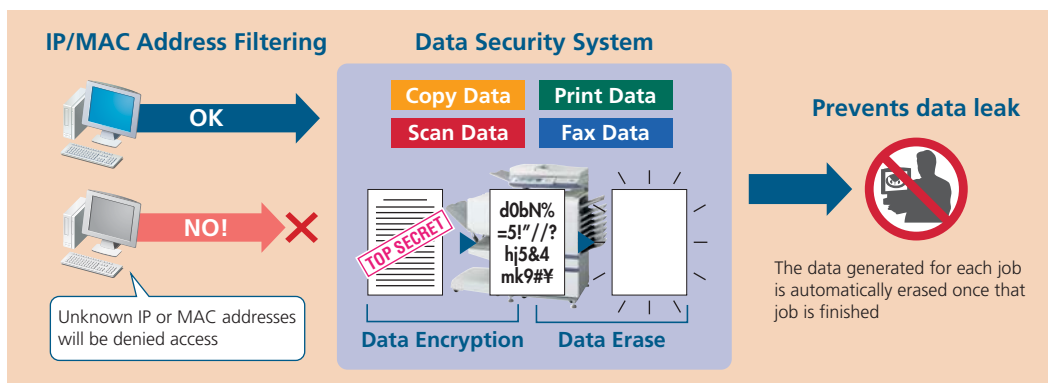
IP/MAC Address Filtering

OK

NO!

Unknown IP or MAC addresses will be denied access

Data Security System

Copy Data

Print Data

Scan Data

Fax Data

TOP SECRET

d0bN%
=5!"//?
hj5&4
mk9#¥

Data Encryption

Data Erase

Prevents data leak

The data generated for each job is automatically erased once that job is finished